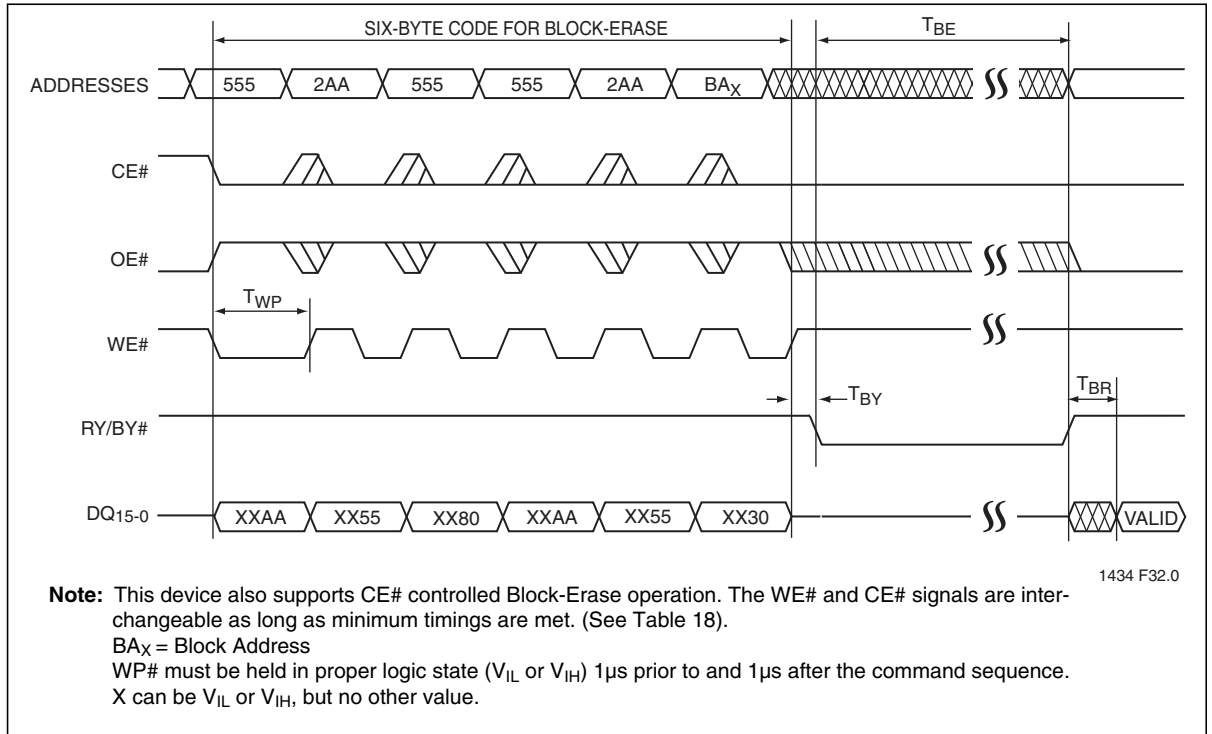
SIX-BYTE CODE FOR BLOCK-ERASE

$T_{BE}$

ADDRESSES

555

2AA

555

555

2AA

$BA_X$

CE#

OE#

$T_{WP}$

WE#

$T_{BY}$

$T_{BR}$

RY/BY#

$DQ_{15-0}$

XXAA

XX55

XX80

XXAA

XX55

XX30

VALID

1434 F32.0

**Note:** This device also supports CE# controlled Block-Erase operation. The WE# and CE# signals are interchangeable as long as minimum timings are met. (See Table 18).
$BA_X$ = Block Address
WP# must be held in proper logic state ($V_{IL}$ or $V_{IH}$) 1µs prior to and 1µs after the command sequence.
X can be $V_{IL}$ or $V_{IH}$, but no other value.